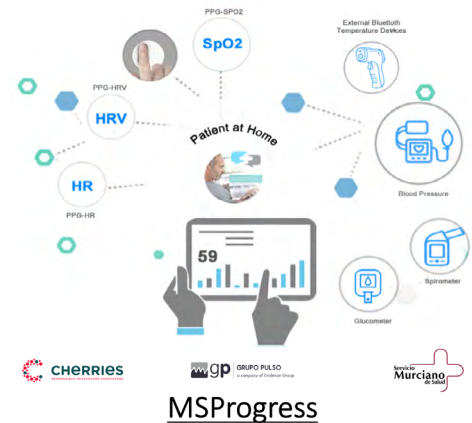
PPG-SPO2

SpO2

External Bluetooth Temperature Devices

PPG-HRV

HRV

Patient at Home

HR

PPG-HR

Blood Pressure

59

Spirometer

Glucometer

CHERRIES

gp GRUPO PULSO
a company of Evidence Group

Servicio Murciano de Salud

MSProgress